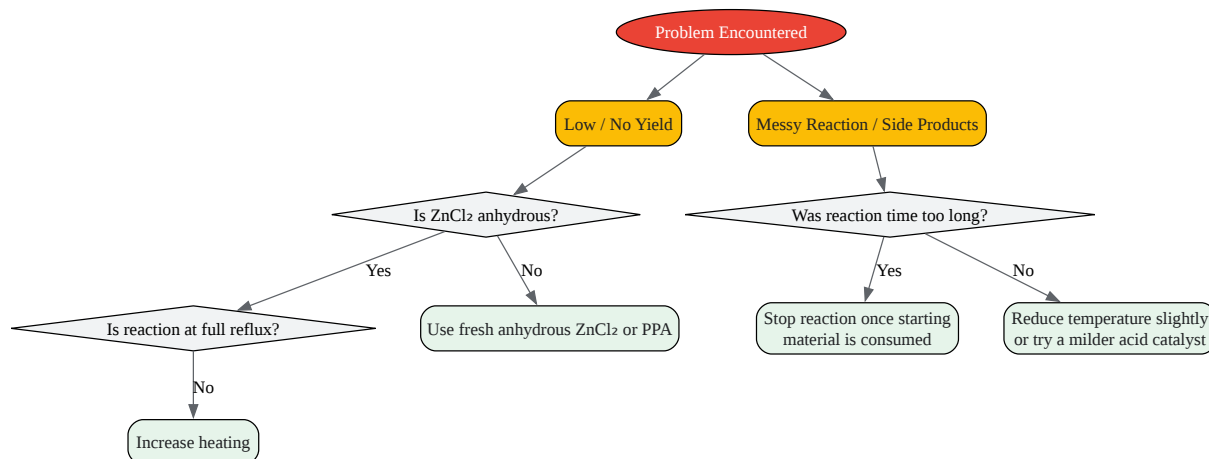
Problem Encountered

Low / No Yield

Messy Reaction / Side Products

Is ZnCl₂ anhydrous?

Was reaction time too long?

Yes

No

Yes

No

Is reaction at full reflux?

Use fresh anhydrous ZnCl₂ or PPA

Stop reaction once starting material is consumed

Reduce temperature slightly or try a milder acid catalyst

No

Increase heating